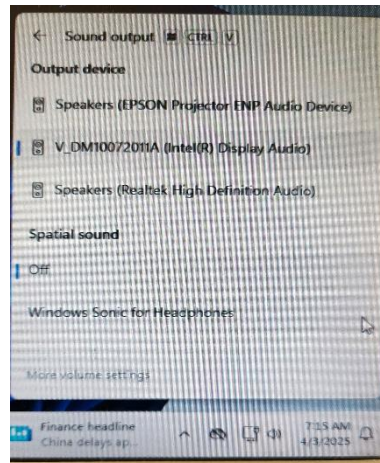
← Sound output CTRL V

Output device

Speakers (EPSON Projector ENP Audio Device)

V_DM10072011A (Intel(R) Display Audio)

Speakers (Realtek High Definition Audio)

Spatial sound

Off

Windows Sonic for Headphones

More volume settings

Finance headline
China delays ap...

7:15 AM
4/3/2025